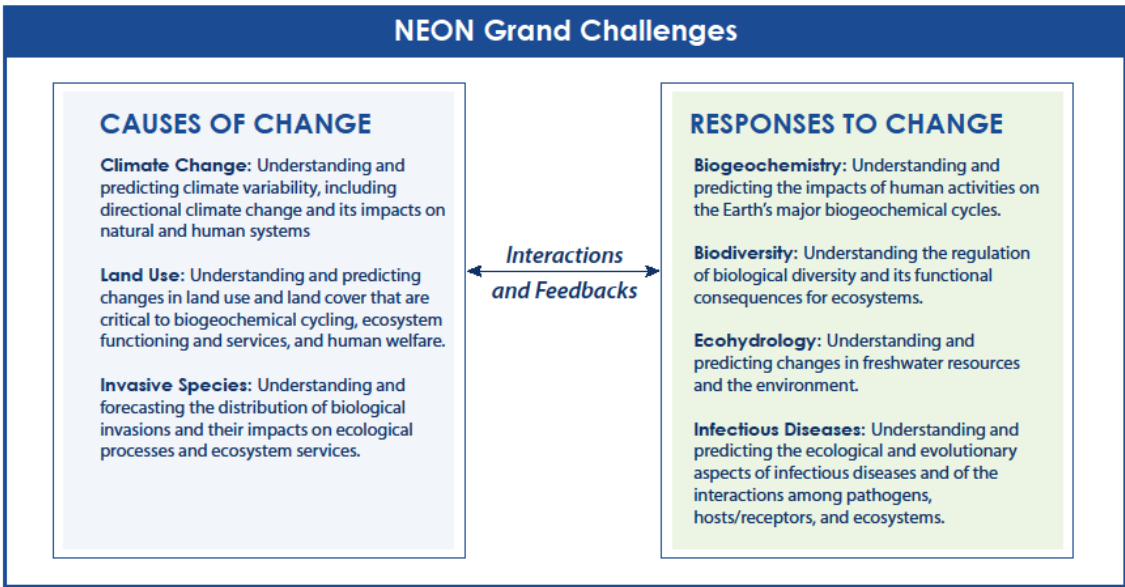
NEON Grand Challenges

CAUSES OF CHANGE

Climate Change: Understanding and predicting climate variability, including directional climate change and its impacts on natural and human systems

Land Use: Understanding and predicting changes in land use and land cover that are critical to biogeochemical cycling, ecosystem functioning and services, and human welfare.

Invasive Species: Understanding and forecasting the distribution of biological invasions and their impacts on ecological processes and ecosystem services.

Interactions and Feedbacks

RESPONSES TO CHANGE

Biogeochemistry: Understanding and predicting the impacts of human activities on the Earth's major biogeochemical cycles.

Biodiversity: Understanding the regulation of biological diversity and its functional consequences for ecosystems.

Ecohydrology: Understanding and predicting changes in freshwater resources and the environment.

Infectious Diseases: Understanding and predicting the ecological and evolutionary aspects of infectious diseases and of the interactions among pathogens, hosts/receptors, and ecosystems.